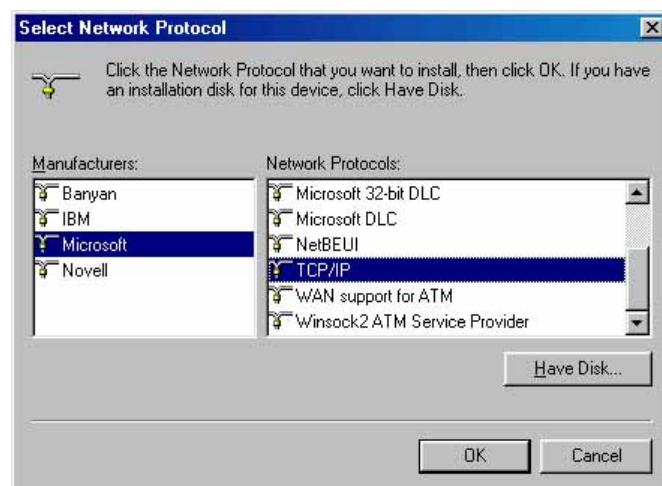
Select Network Protocol

×

Click the Network Protocol that you want to install, then click OK. If you have an installation disk for this device, click Have Disk.

Manufacturers:

Banyan
IBM
Microsoft
Novell

Network Protocols:

Microsoft 32-bit DLC
Microsoft DLC
NetBEUI
TCP/IP
WAN support for ATM
Winsock2 ATM Service Provider

Have Disk...

OK

Cancel